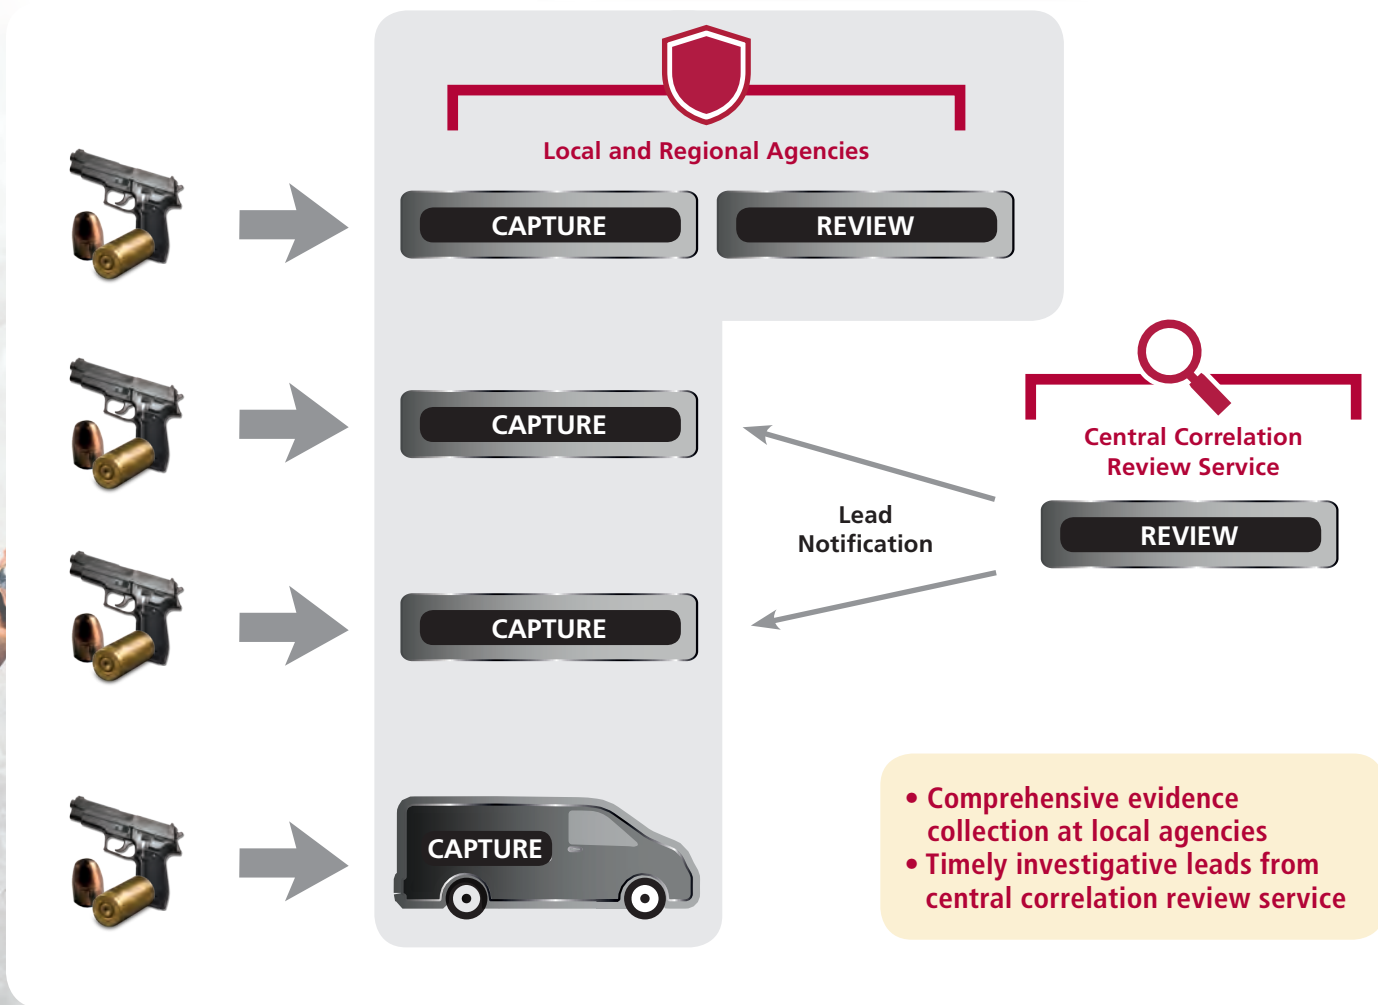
Local and Regional Agencies

CAPTURE

REVIEW

CAPTURE

Central Correlation Review Service

Lead Notification

REVIEW

CAPTURE

CAPTURE

• Comprehensive evidence collection at local agencies
• Timely investigative leads from central correlation review service